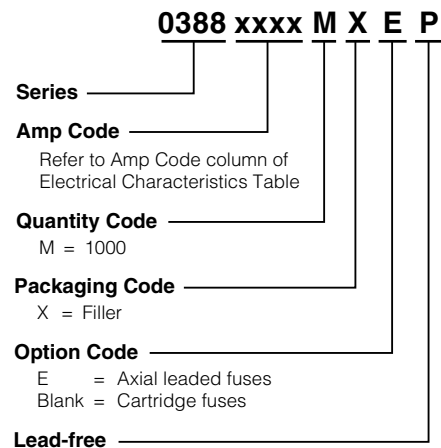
0388 xxxx M X E P

Series

Amp Code
Refer to Amp Code column of Electrical Characteristics Table

Quantity Code
M = 1000

Packaging Code
X = Filler

Option Code
E = Axial leaded fuses
Blank = Cartridge fuses

Lead-free